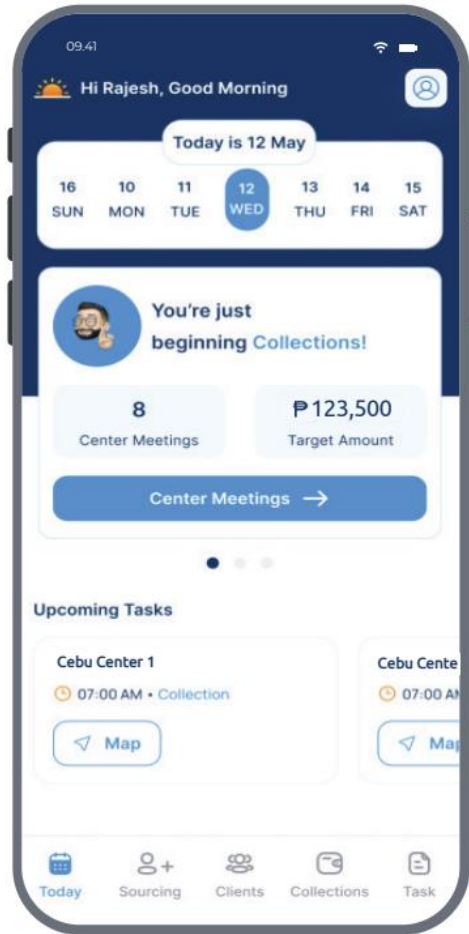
09.41

Hi Rajesh, Good Morning

Today is 12 May

16 SUN
10 MON
11 TUE
12 WED
13 THU
14 FRI
15 SAT

You're just beginning Collections!

8
Center Meetings

₱123,500
Target Amount

Center Meetings →

Upcoming Tasks

Cebu Center 1
07:00 AM • Collection
Map

Cebu Cente
07:00 AM
Ma

Today
Sourcing
Clients
Collections
Task